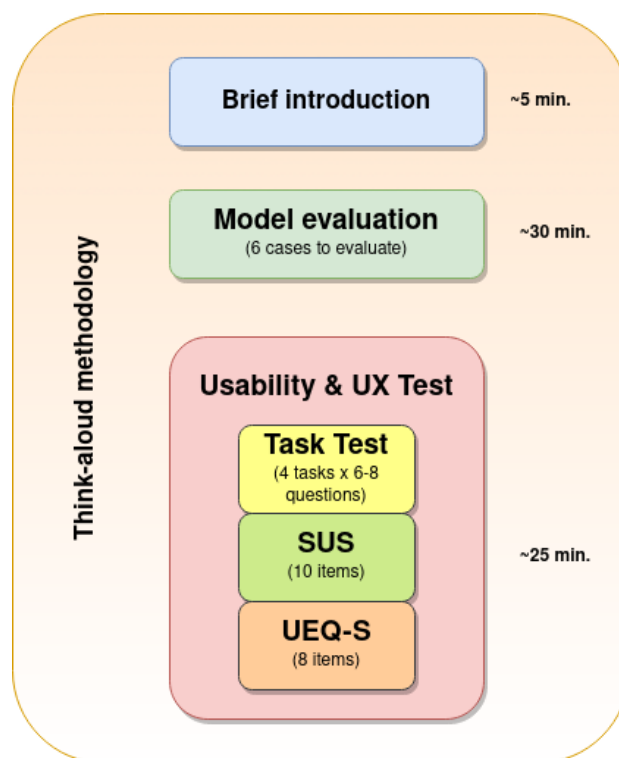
Think-aloud methodology

Brief introduction

~5 min.

Model evaluation
(6 cases to evaluate)

~30 min.

Usability & UX Test

Task Test
(4 tasks x 6-8 questions)

SUS
(10 items)

UEQ-S
(8 items)

~25 min.